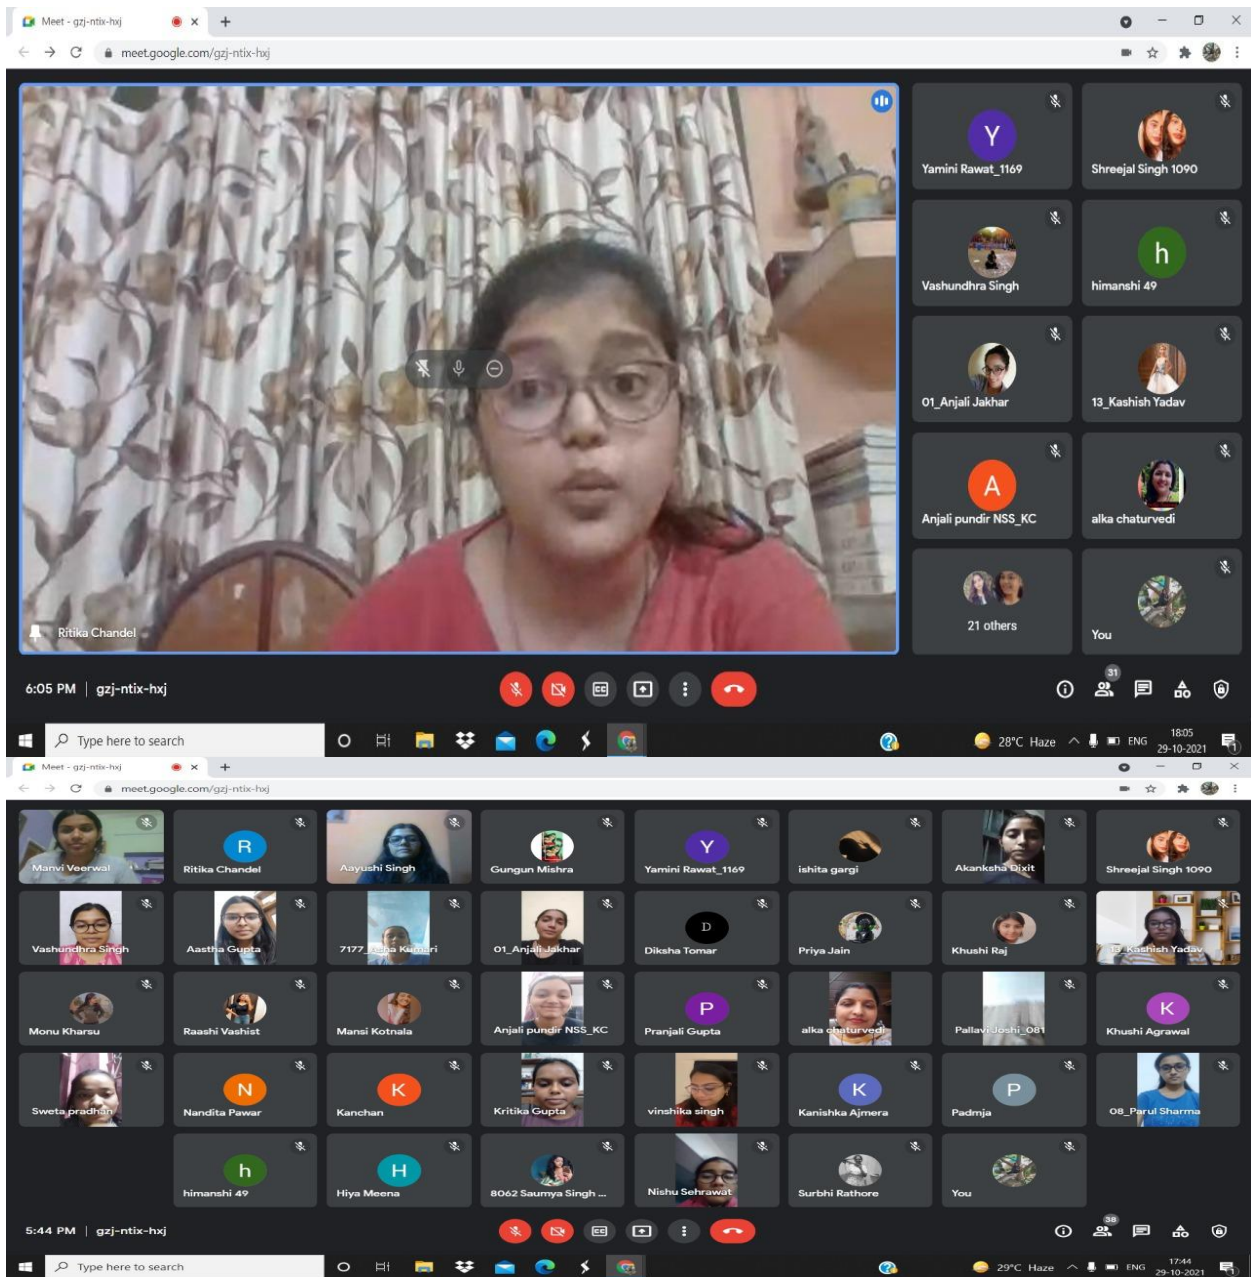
Meet - gzj-ntix-hxj

meet.google.com/gzj-ntix-hxj

Yamini Rawat_1169

Shreejal Singh 1090

Vashundhra Singh

himanshi 49

01_Anjali Jakhar

13_Kashish Yadav

Anjali pundir NSS_KC

alka chaturvedi

21 others

You

Ritika Chandel

6:05 PM | gzj-ntix-hxj

31

Type here to search

28°C Haze ENG 18:05 29-10-2021

Meet - gzj-ntix-hxj

meet.google.com/gzj-ntix-hxj

Manvi Veerwal

Ritika Chandel

Aayushi Singh

Gungun Mishra

Yamini Rawat_1169

ishita gargi

Akanksha Dixit

Shreejal Singh 1090

Vashundhra Singh

Aastha Gupta

7177_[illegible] Kumari

01_Anjali Jakhar

Diksha Tomar

Priya Jain

Khushi Raj

13_Kashish Yadav

Monu Kharsu

Raashi Vashist

Mansi Kotnala

Anjali pundir NSS_KC

Pranjali Gupta

alka chaturvedi

Pallavi Joshi_081

Khushi Agrawal

Sweta pradhan

Nandita Pawar

Kanchan

Kritika Gupta

vinshika singh

Kanishka Ajmera

Padmja

08_Parul Sharma

himanshi 49

Hiya Meena

8062 Saumya Singh ...

Nishu Sehrawat

Surbhi Rathore

You

5:44 PM | gzj-ntix-hxj

38

Type here to search

29°C Haze ENG 17:44 29-10-2021